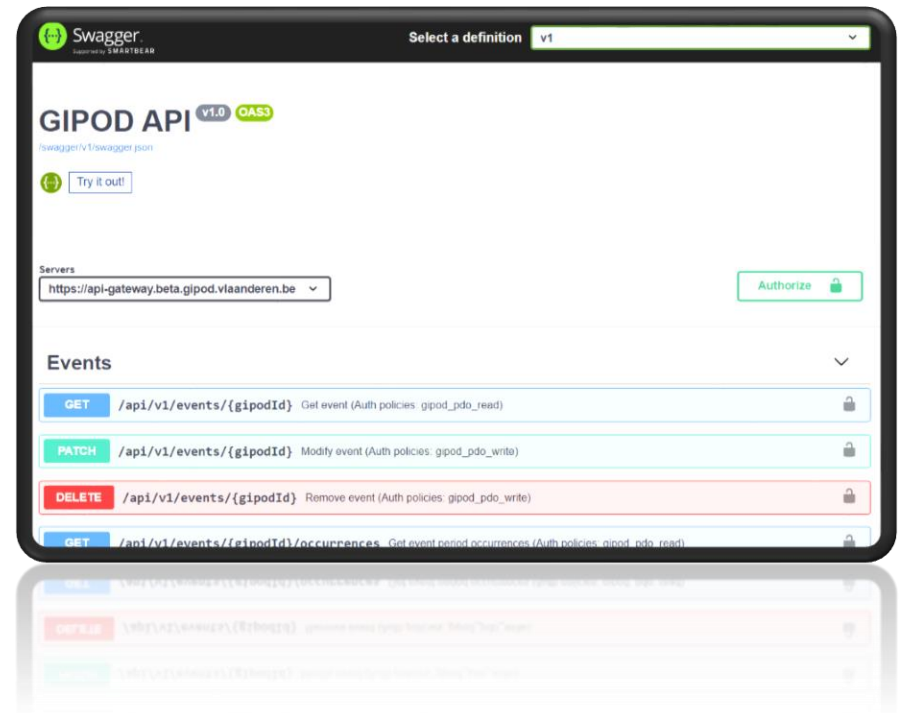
Swagger
Supported by SMARTBEAR

Select a definition v1

GIPOD API v1.0 OAS3
/swagger/v1/swagger.json

Try it out!

Servers
https://api-gateway.beta.gipod.vlaanderen.be

Authorize

Events

GET /api/v1/events/{gipodId} Get event (Auth policies: gipod_pdo_read)

PATCH /api/v1/events/{gipodId} Modify event (Auth policies: gipod_pdo_write)

DELETE /api/v1/events/{gipodId} Remove event (Auth policies: gipod_pdo_write)

GET /api/v1/events/{gipodId}/occurrences Get event period occurrences (Auth policies: gipod_pdo_read)